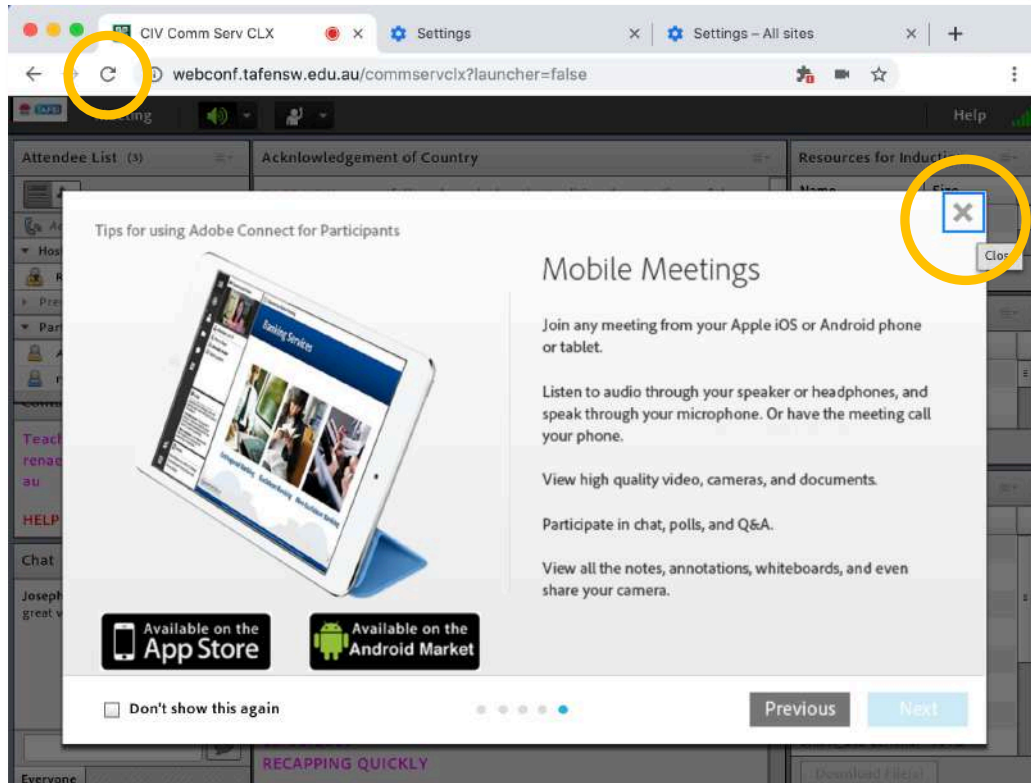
CIV Comm Serv CLX
Settings
Settings – All sites
webconf.tafensw.edu.au/commservclx?launcher=false

TAFE
Meeting
Help

Attendee List (3)
Acknowledgement of Country
Resources for Induction
Name
Size

Host
Pres
Part

Teac
renae
au
HELP

Chat
Joseph
great v

Everyone

Tips for using Adobe Connect for Participants

Banking Services

Mobile Meetings

Join any meeting from your Apple iOS or Android phone or tablet.

Listen to audio through your speaker or headphones, and speak through your microphone. Or have the meeting call your phone.

View high quality video, cameras, and documents.

Participate in chat, polls, and Q&A.

View all the notes, annotations, whiteboards, and even share your camera.

Available on the App Store
Available on the Android Market

Don't show this again

Previous
Next

Clo

RECAPPING QUICKLY
Download File(s)